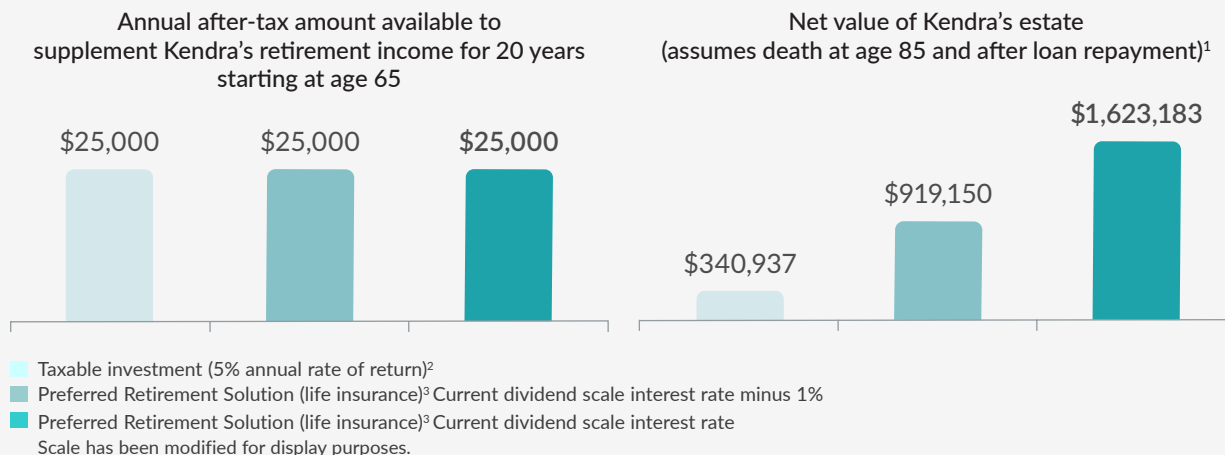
Annual after-tax amount available to supplement Kendra's retirement income for 20 years starting at age 65

$25,000 $25,000 $25,000

Net value of Kendra's estate (assumes death at age 85 and after loan repayment)$^1$

$340,937 $919,150 $1,623,183

Taxable investment (5% annual rate of return)$^2$
Preferred Retirement Solution (life insurance)$^3$ Current dividend scale interest rate minus 1%
Preferred Retirement Solution (life insurance)$^3$ Current dividend scale interest rate
Scale has been modified for display purposes.